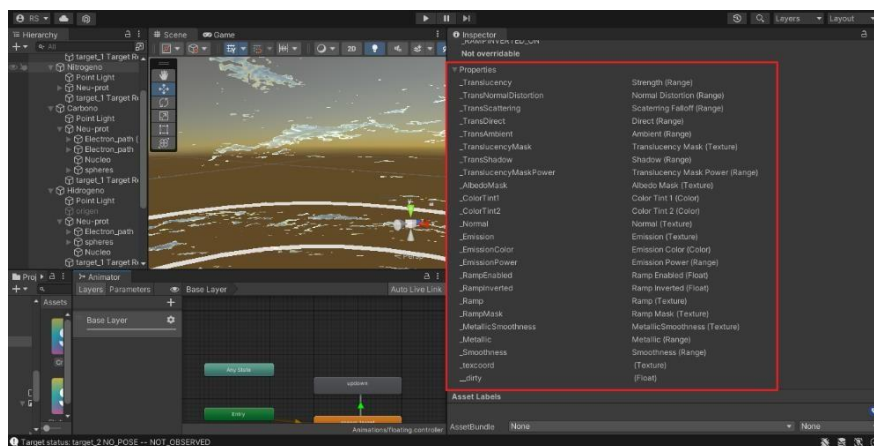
RS Layers Layout

Hierarchy
All
target_1 Target R
Nitrogeno
Point Light
Neu-prot
target_1 Target R
Carbono
Point Light
Neu-prot
Electron_path (
Electron_path
Nucleo
spheres
target_1 Target R
Hidrogeno
Point Light
origen
Neu-prot
Electron_path
spheres
Nucleo
target_1 Target R

Scene Game
2D

Inspector
Not overridable

Properties

| | |
|---|---|
| _Translucency | Strength (Range) |
| _TransNormalDistortion | Normal Distortion (Range) |
| _TransScattering | Scattering Falloff (Range) |
| _TransDirect | Direct (Range) |
| _TransAmbient | Ambient (Range) |
| _TranslucencyMask | Translucency Mask (Texture) |
| _TransShadow | Shadow (Range) |
| _TranslucencyMaskPower | Translucency Mask Power (Range) |
| _AlbedoMask | Albedo Mask (Texture) |
| _ColorTint1 | Color Tint 1 (Color) |
| _ColorTint2 | Color Tint 2 (Color) |
| _Normal | Normal (Texture) |
| _Emission | Emission (Texture) |
| _EmissionColor | Emission Color (Color) |
| _EmissionPower | Emission Power (Range) |
| _RampEnabled | Ramp Enabled (Float) |
| _RampInverted | Ramp Inverted (Float) |
| _Ramp | Ramp (Texture) |
| _RampMask | Ramp Mask (Texture) |
| _MetallicSmoothness | MetallicSmoothness (Texture) |
| _Metallic | Metallic (Range) |
| _Smoothness | Smoothness (Range) |
| _texcoord | (Texture) |
| __dirty | (Float) |

Asset Labels
AssetBundle None None

Proj
Assets
Animator
Layers Parameters
Base Layer
Auto Live Link
Base Layer
Any State
upDown
Entry
Animations/floating.controller

Target status: target_2 NO_POSE -- NOT_OBSERVED